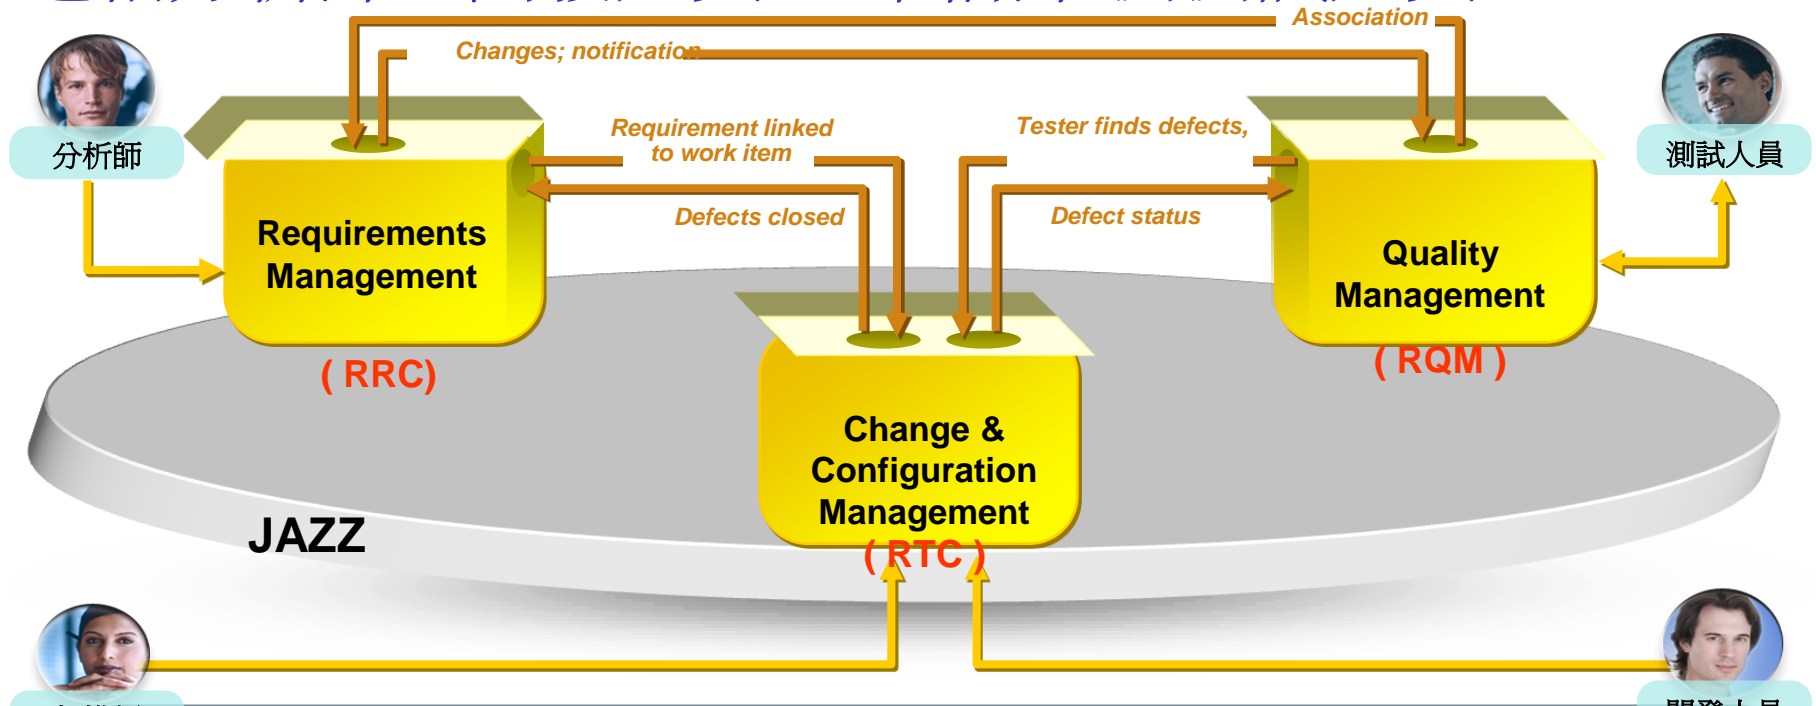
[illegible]

Association

Changes; notification

分析師

測試人員

Requirement linked to work item

Tester finds defects,

Requirements Management

Defects closed

Defect status

Quality Management

( RRC)

( RQM )

Change & Configuration Management

( RTC )

JAZZ

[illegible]

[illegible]